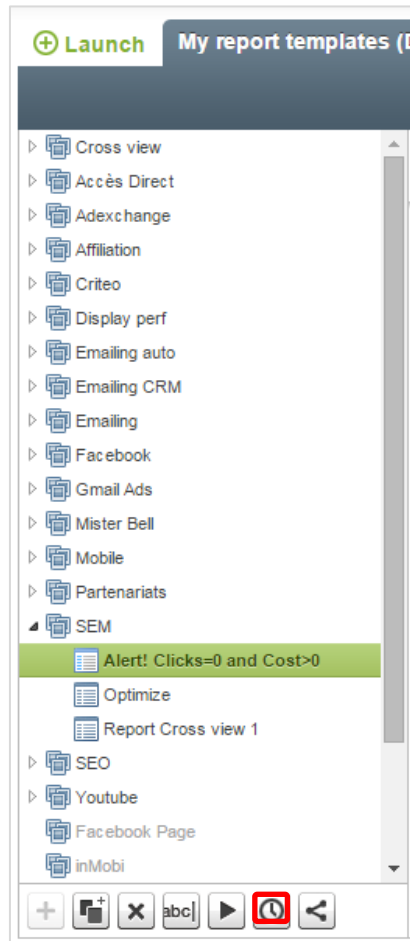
Launch
My report templates (D

Cross view
Accès Direct
Adexchange
Affiliation
Criteo
Display perf
Emailing auto
Emailing CRM
Emailing
Facebook
Gmail Ads
Mister Bell
Mobile
Partenariats
SEM
Alert! Clicks=0 and Cost>0
Optimize
Report Cross view 1
SEO
Youtube
Facebook Page
inMobi

abc